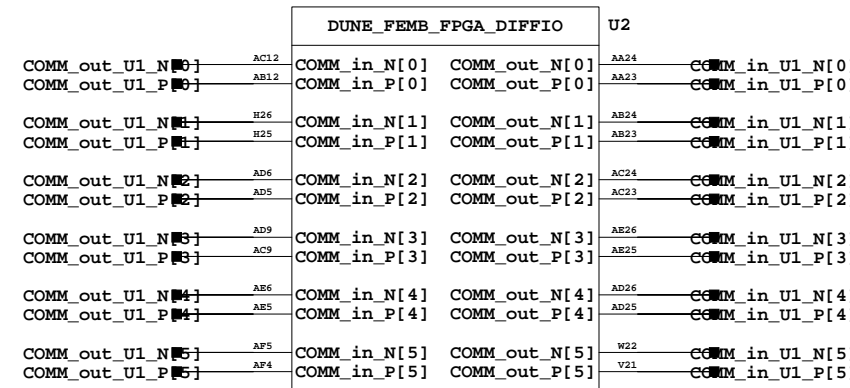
DUNE_FEMB_FPGA_DIFFIO
U2

COMM_out_U1_N[0]
AC12
COMM_in_N[0]
COMM_out_N[0]
AA24
COMM_in_U1_N[0
COMM_out_U1_P[0]
AB12
COMM_in_P[0]
COMM_out_P[0]
AA23
COMM_in_U1_P[0

COMM_out_U1_N[1]
H26
COMM_in_N[1]
COMM_out_N[1]
AB24
COMM_in_U1_N[1
COMM_out_U1_P[1]
H25
COMM_in_P[1]
COMM_out_P[1]
AB23
COMM_in_U1_P[1

COMM_out_U1_N[2]
AD6
COMM_in_N[2]
COMM_out_N[2]
AC24
COMM_in_U1_N[2
COMM_out_U1_P[2]
AD5
COMM_in_P[2]
COMM_out_P[2]
AC23
COMM_in_U1_P[2

COMM_out_U1_N[3]
AD9
COMM_in_N[3]
COMM_out_N[3]
AE26
COMM_in_U1_N[3
COMM_out_U1_P[3]
AC9
COMM_in_P[3]
COMM_out_P[3]
AE25
COMM_in_U1_P[3

COMM_out_U1_N[4]
AE6
COMM_in_N[4]
COMM_out_N[4]
AD26
COMM_in_U1_N[4
COMM_out_U1_P[4]
AE5
COMM_in_P[4]
COMM_out_P[4]
AD25
COMM_in_U1_P[4

COMM_out_U1_N[5]
AF5
COMM_in_N[5]
COMM_out_N[5]
W22
COMM_in_U1_N[5
COMM_out_U1_P[5]
AF4
COMM_in_P[5]
COMM_out_P[5]
V21
COMM_in_U1_P[5